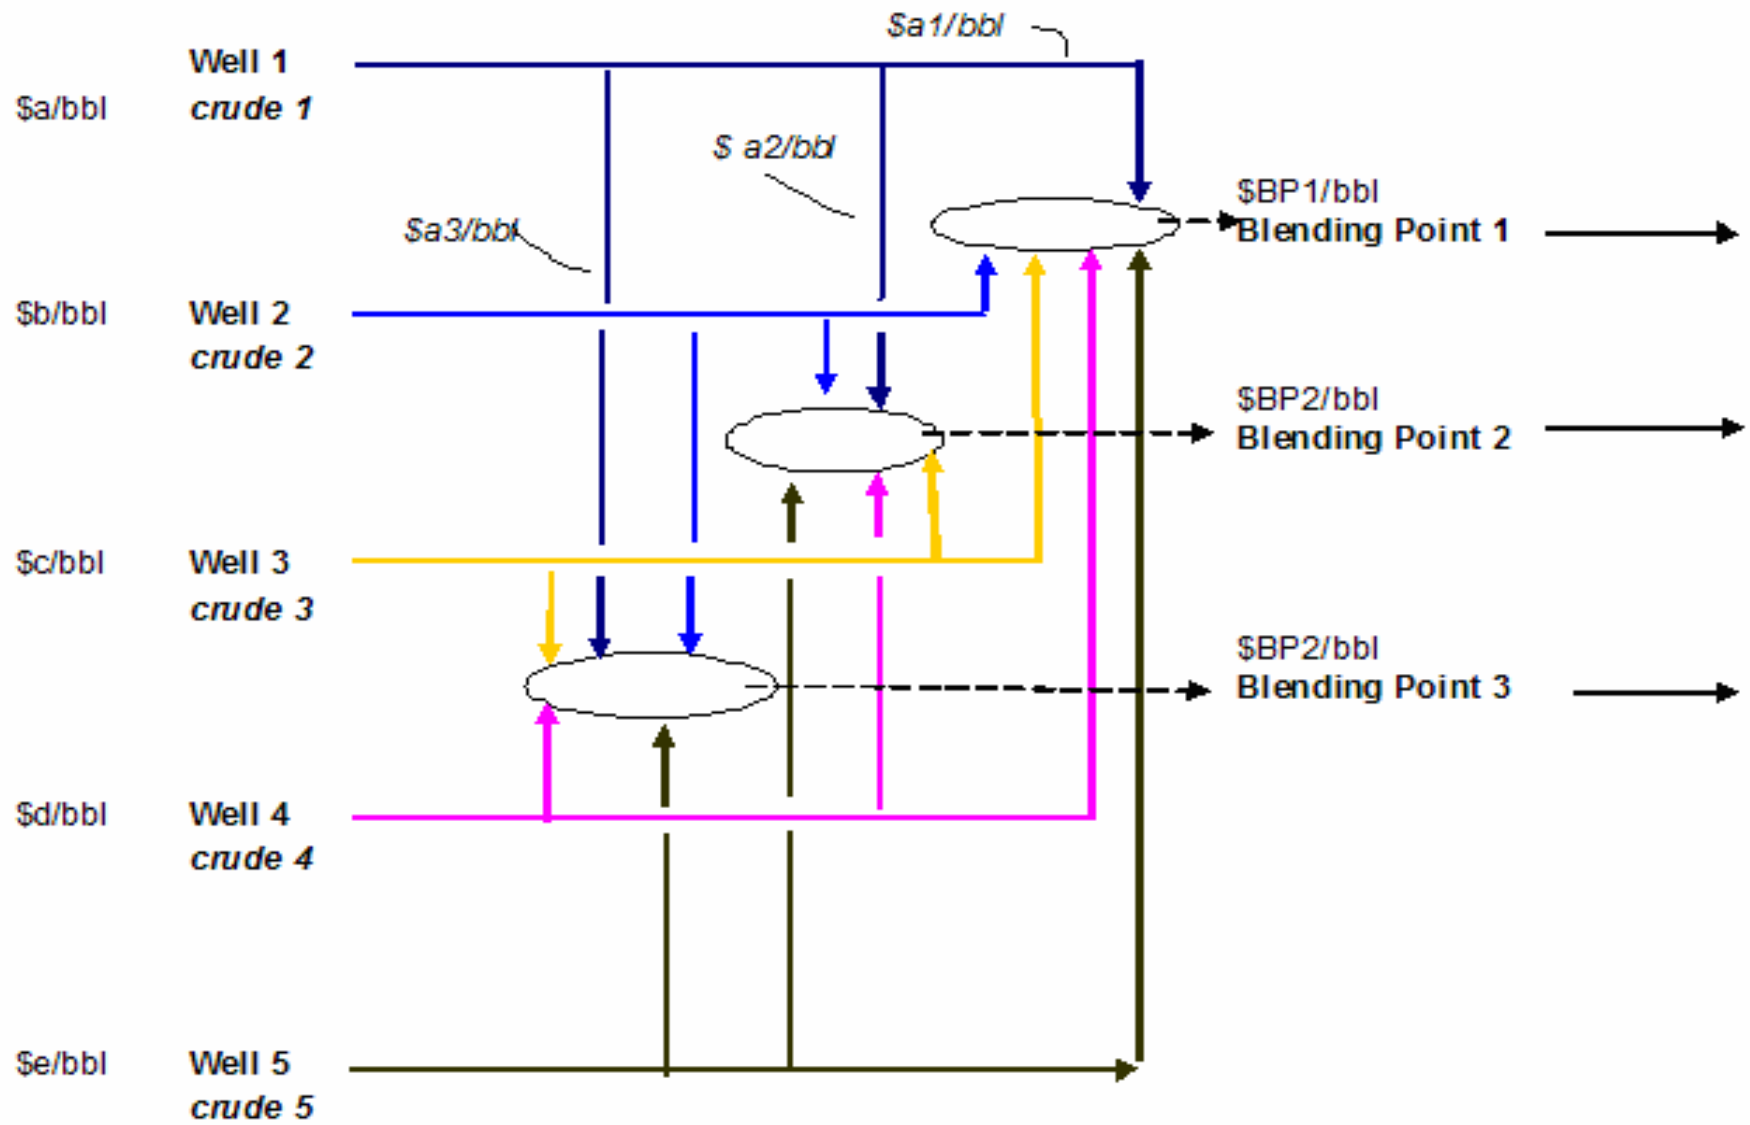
$a1/bbl

$a/bbl Well 1 crude 1

$ a2/bbl

$a3/bbl

$BP1/bbl
Blending Point 1

$b/bbl Well 2 crude 2

$BP2/bbl
Blending Point 2

$c/bbl Well 3 crude 3

$BP2/bbl
Blending Point 3

$d/bbl Well 4 crude 4

$e/bbl Well 5 crude 5